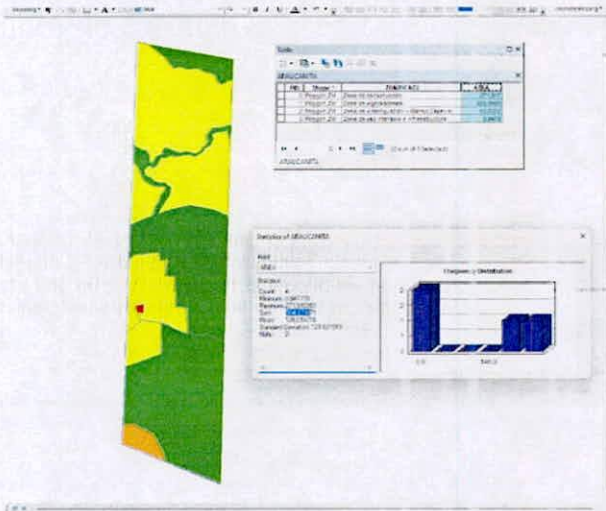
Table

ARAUCANIA

| FID | Shape * | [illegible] | AREA |
|---|---|---|---|
| 0 | Polygon ZM | Zona de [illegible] | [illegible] |
| 1 | Polygon ZM | Zona de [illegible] | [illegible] |
| 2 | Polygon ZM | Zona de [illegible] | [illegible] |
| 3 | Polygon ZM | Zona de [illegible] | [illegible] |

(0 out of 4 Selected)

ARAUCANIA

Statistics of ARAUCANIA

Field

AREA

Statistics:
Count: 4
Minimum: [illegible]
Maximum: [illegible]
Sum: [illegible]
Mean: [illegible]
Standard Deviation: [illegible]
Nulls: 0

Frequency Distribution

2

1

0